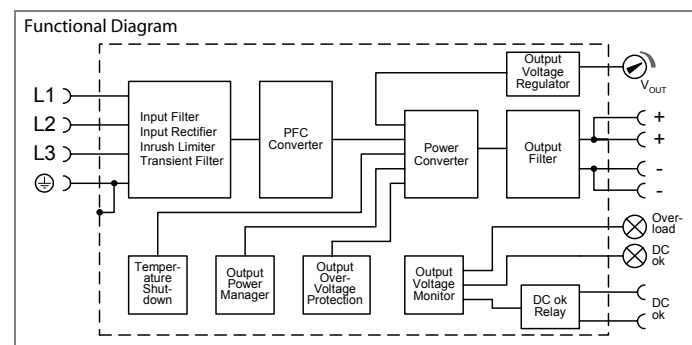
Functional Diagram

L1
L2
L3

Input Filter
Input Rectifier
Inrush Limiter
Transient Filter

PFC Converter

Power Converter

Output Voltage Regulator

$V_{OUT}$

Output Filter

+
+
-
-

Temperature Shutdown

Output Power Manager

Output Over-Voltage Protection

Output Voltage Monitor

DC ok Relay

Overload

DC ok

DC ok